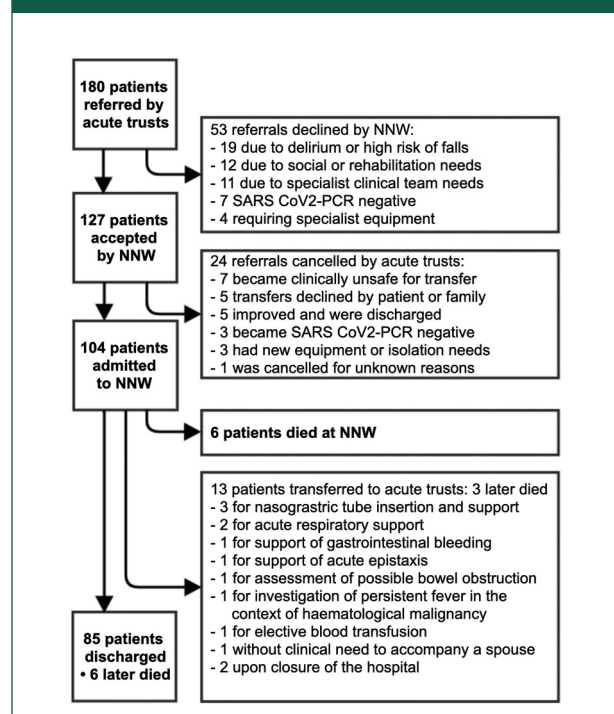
180 patients referred by acute trusts

53 referrals declined by NNW:
- 19 due to delirium or high risk of falls
- 12 due to social or rehabilitation needs
- 11 due to specialist clinical team needs
- 7 SARS CoV2-PCR negative
- 4 requiring specialist equipment

127 patients accepted by NNW

24 referrals cancelled by acute trusts:
- 7 became clinically unsafe for transfer
- 5 transfers declined by patient or family
- 5 improved and were discharged
- 3 became SARS CoV2-PCR negative
- 3 had new equipment or isolation needs
- 1 was cancelled for unknown reasons

104 patients admitted to NNW

6 patients died at NNW

13 patients transferred to acute trusts: 3 later died
- 3 for nasogastric tube insertion and support
- 2 for acute respiratory support
- 1 for support of gastrointestinal bleeding
- 1 for support of acute epistaxis
- 1 for assessment of possible bowel obstruction
- 1 for investigation of persistent fever in the context of haematological malignancy
- 1 for elective blood transfusion
- 1 without clinical need to accompany a spouse
- 2 upon closure of the hospital

85 patients discharged
• 6 later died